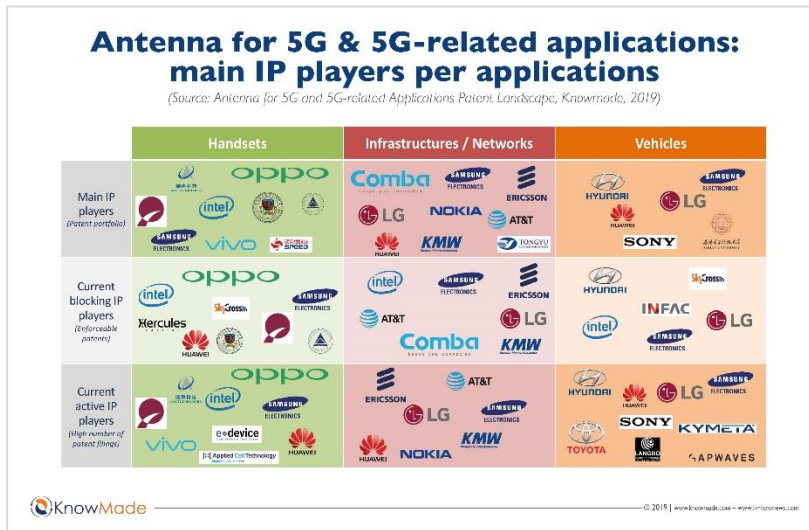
Antenna for 5G & 5G-related applications: main IP players per applications

(Source: Antenna for 5G and 5G-related Applications Patent Landscape, Knowmade, 2019)

| | Handsets | Infrastructures / Networks | Vehicles |
|---|---|---|---|
| Main IP players (Patent portfolio) | OPPO, intel, SAMSUNG ELECTRONICS, vivo, SPEED | Comba, SAMSUNG ELECTRONICS, ERICSSON, LG, NOKIA, AT&T, HUAWEI, KMW, TONGYU | HYUNDAI, SAMSUNG ELECTRONICS, LG, HUAWEI, SONY |
| Current blocking IP players (Enforceable patents) | OPPO, intel, SkyCross, SAMSUNG ELECTRONICS, Hercules, HUAWEI | intel, SAMSUNG ELECTRONICS, ERICSSON, AT&T, LG, Comba, KMW | HYUNDAI, SkyCross, INFAC, intel, LG, SAMSUNG ELECTRONICS |
| Current active IP players (High number of patent filings) | OPPO, intel, SAMSUNG ELECTRONICS, vivo, e-device, HUAWEI, Applied CellTechnology | ERICSSON, AT&T, LG, SAMSUNG ELECTRONICS, HUAWEI, NOKIA, KMW | HYUNDAI, HUAWEI, LG, SAMSUNG ELECTRONICS, SONY, KYMETA, TOYOTA, LANGBO, APWAVES |

KnowMade

© 2019 | www.knowmade.com - www.i-micronews.com